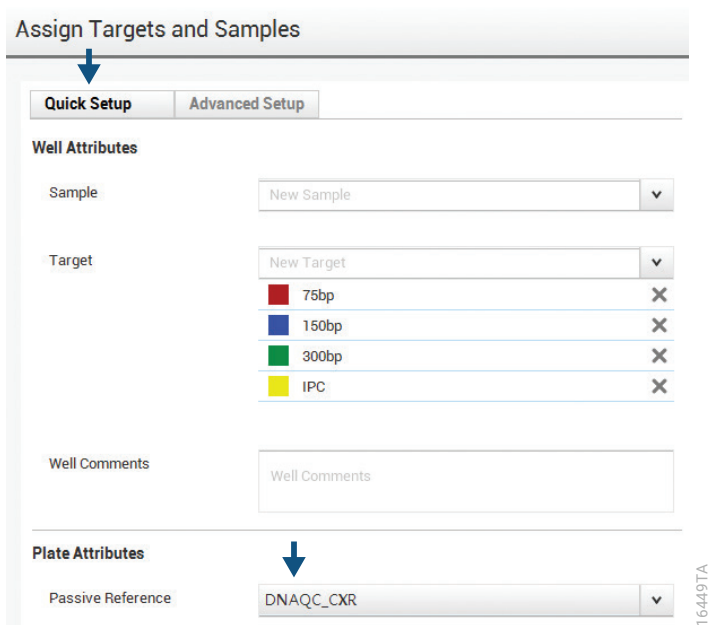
Assign Targets and Samples

Quick Setup
Advanced Setup

Well Attributes

Sample
New Sample

Target
New Target
75bp
150bp
300bp
IPC

Well Comments
Well Comments

Plate Attributes

Passive Reference
DNAQC_CXR

16449TA